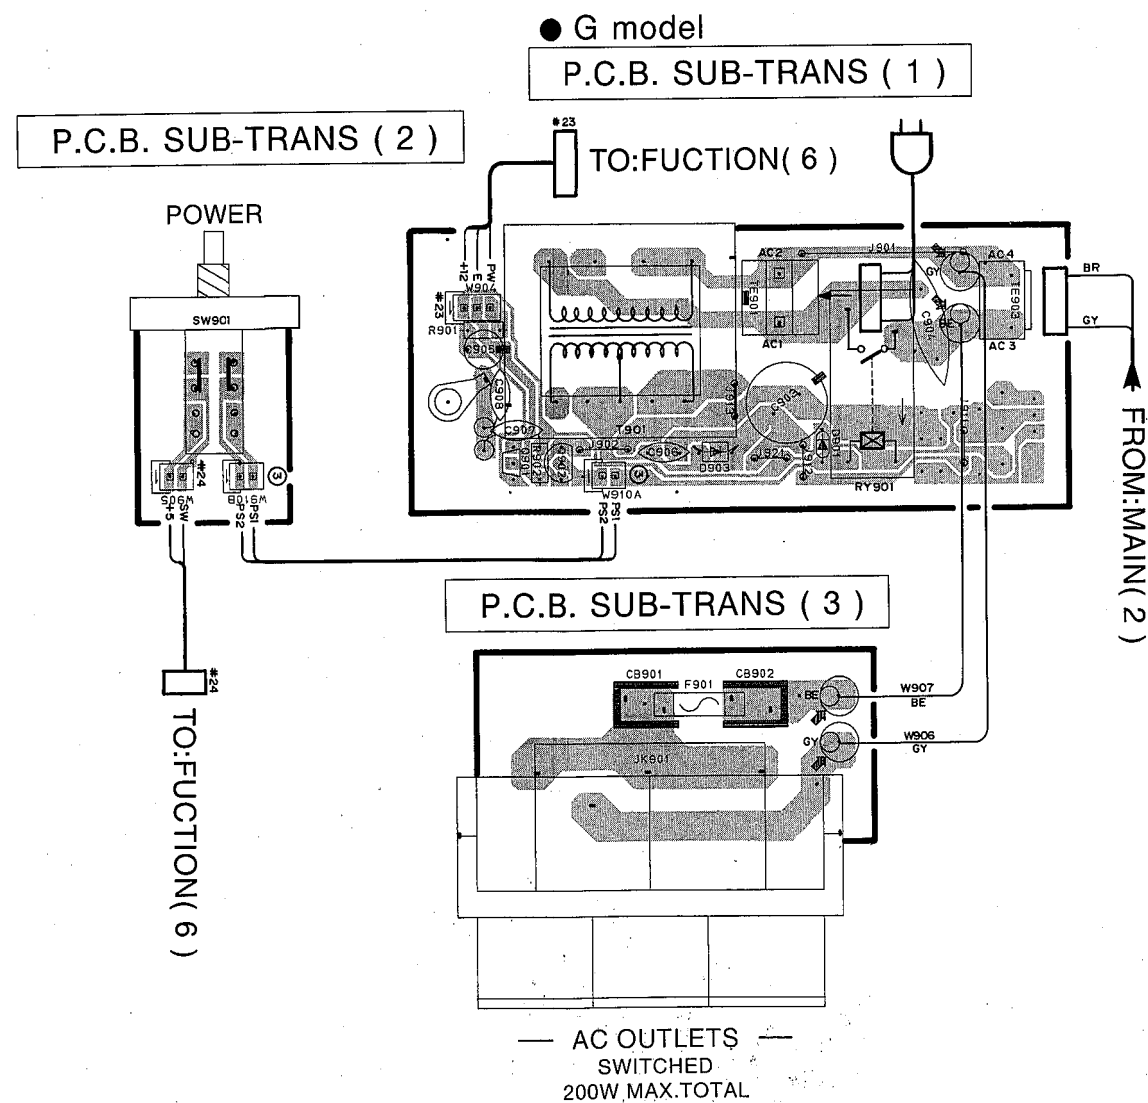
● G model

P.C.B. SUB-TRANS ( 1 )

P.C.B. SUB-TRANS ( 2 )

#23
TO:FUCTION( 6 )

POWER

SW901

+12
E
PW
W904
#23
R901
C905
C908
C902
C909
R902
J902
C906
D903
T901
C913
C903
J921
C912
D901
RY901
W910A
AC2
E901
AC1
J901
C901
GY
BE
AC4
AC 3
E903
BR
GY

FROM:MAIN( 2 )

#24
W905
W910B
+5
SW
PS1
PS2
PS1
PS2
3

P.C.B. SUB-TRANS ( 3 )

#24
TO:FUCTION( 6 )

CB901
F901
CB902
BE
GY
W907
BE
W906
GY
JK901

— AC OUTLETS —
SWITCHED
200W MAX.TOTAL